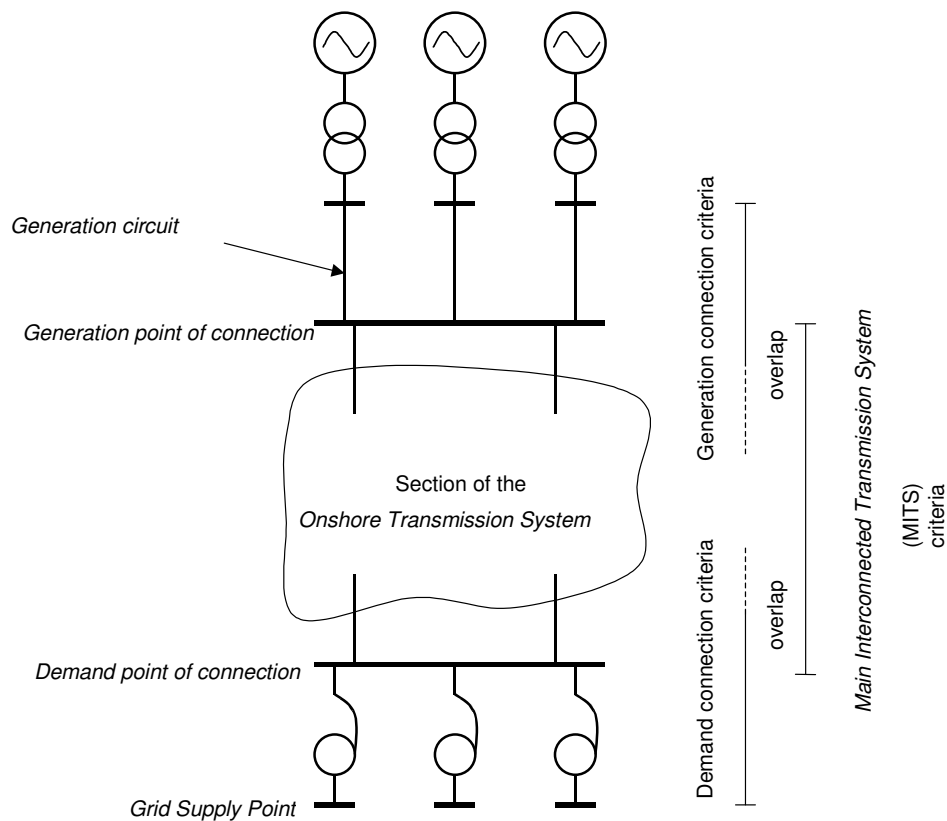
Generation circuit

Generation point of connection

Section of the

Onshore Transmission System

Demand point of connection

Grid Supply Point

Generation connection criteria

overlap

Demand connection criteria

overlap

Main Interconnected Transmission System

(MITS)
criteria